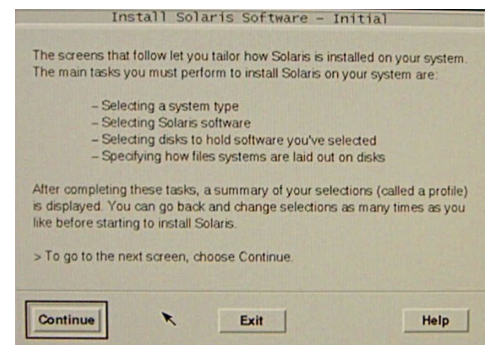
Install Solaris Software - Initial

The screens that follow let you tailor how Solaris is installed on your system. The main tasks you must perform to install Solaris on your system are:

– Selecting a system type
– Selecting Solaris software
– Selecting disks to hold software you've selected
– Specifying how files systems are laid out on disks

After completing these tasks, a summary of your selections (called a profile) is displayed. You can go back and change selections as many times as you like before starting to install Solaris.

> To go to the next screen, choose Continue.

Continue

Exit

Help